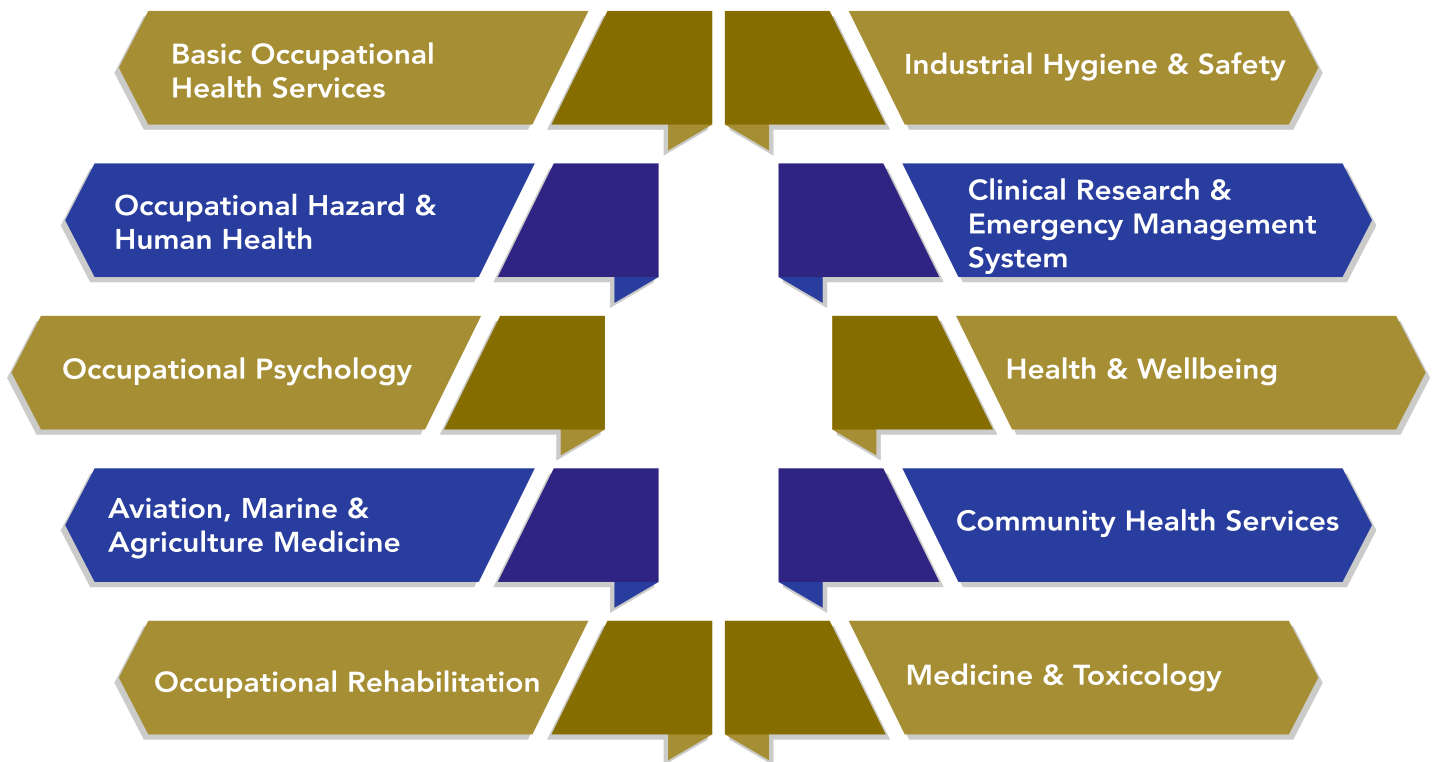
Basic Occupational Health Services

Industrial Hygiene & Safety

Occupational Hazard & Human Health

Clinical Research & Emergency Management System

Occupational Psychology

Health & Wellbeing

Aviation, Marine & Agriculture Medicine

Community Health Services

Occupational Rehabilitation

Medicine & Toxicology